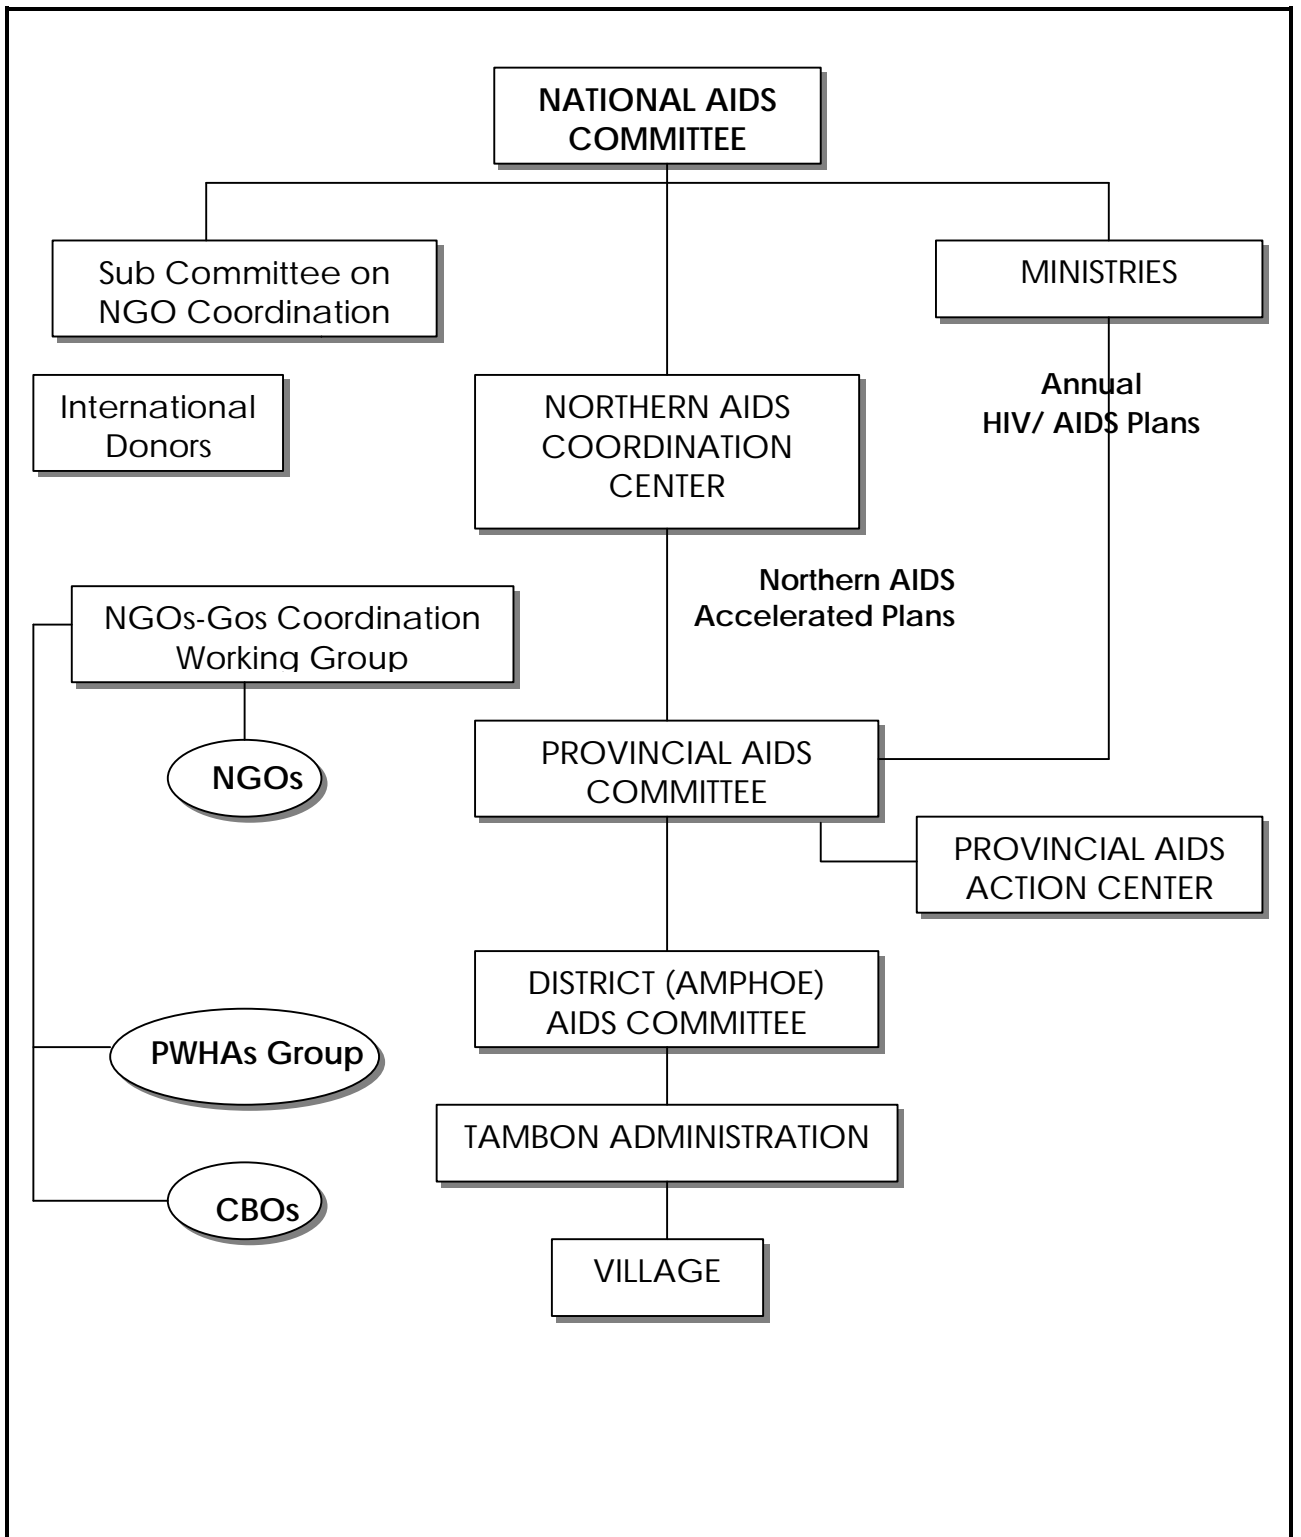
NATIONAL AIDS COMMITTEE

Sub Committee on NGO Coordination

MINISTRIES

International Donors

NORTHERN AIDS COORDINATION CENTER

Annual HIV/ AIDS Plans

Northern AIDS Accelerated Plans

NGOs-Gos Coordination Working Group

NGOs

PROVINCIAL AIDS COMMITTEE

PROVINCIAL AIDS ACTION CENTER

DISTRICT (AMPHOE) AIDS COMMITTEE

PWHAs Group

TAMBON ADMINISTRATION

CBOs

VILLAGE